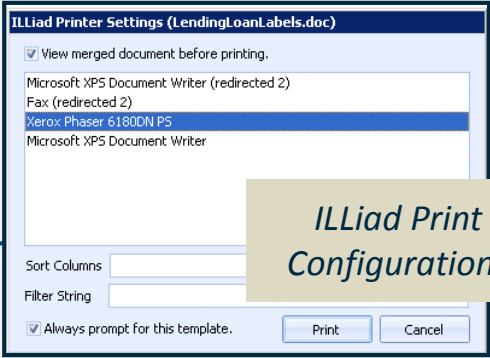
ILLiad Printer Settings (LendingLoanLabels.doc)

View merged document before printing.

Microsoft XPS Document Writer (redirected 2)
Fax (redirected 2)
Xerox Phaser 6180DN PS
Microsoft XPS Document Writer

ILLiad Print
Configuration

Sort Columns

Filter String

Always prompt for this template.

Print

Cancel